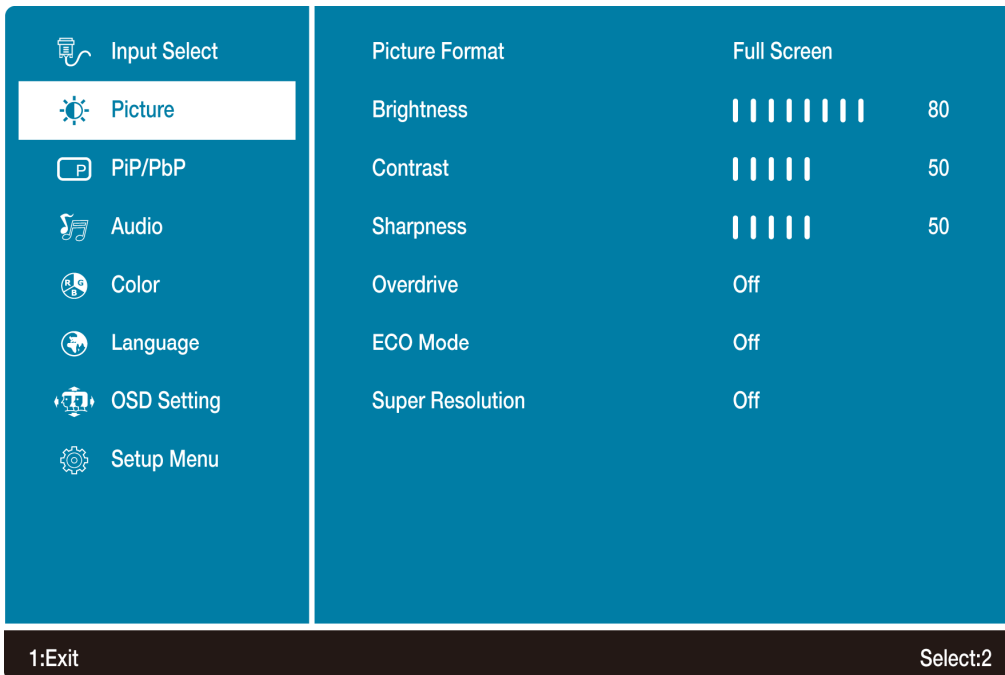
Input Select
Picture
PiP/PbP
Audio
Color
Language
OSD Setting
Setup Menu

| | | |
|---|---|---|
| Picture Format | Full Screen | |
| Brightness | | 80 |
| Contrast | | 50 |
| Sharpness | | 50 |
| Overdrive | Off | |
| ECO Mode | Off | |
| Super Resolution | Off | |

1:Exit

Select:2